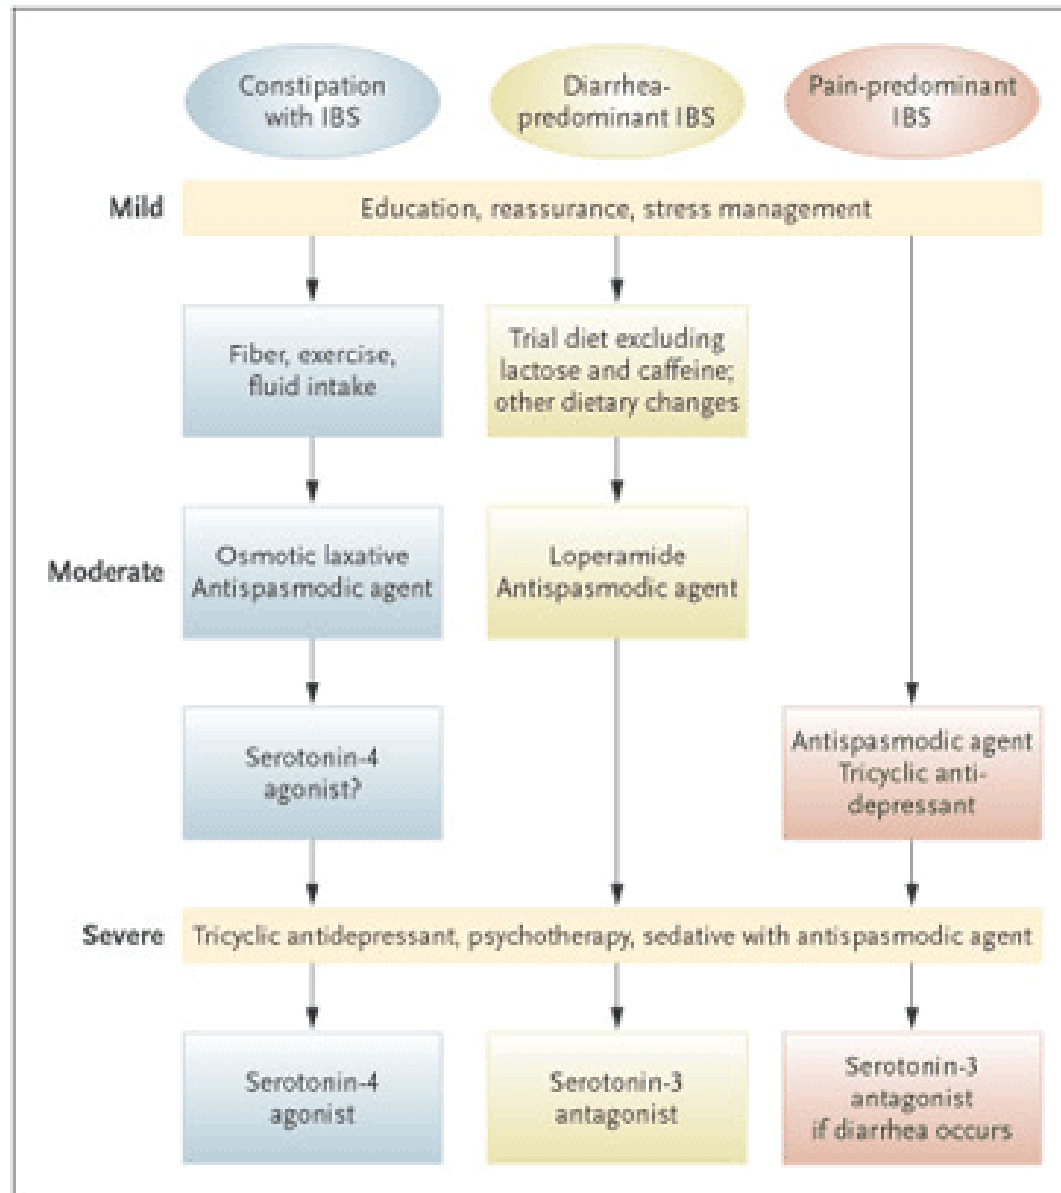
Constipation with IBS

Diarrhea-predominant IBS

Pain-predominant IBS

Mild

Education, reassurance, stress management

Fiber, exercise, fluid intake

Trial diet excluding lactose and caffeine; other dietary changes

Moderate

Osmotic laxative
Antispasmodic agent

Loperamide
Antispasmodic agent

Serotonin-4 agonist?

Antispasmodic agent
Tricyclic antidepressant

Severe

Tricyclic antidepressant, psychotherapy, sedative with antispasmodic agent

Serotonin-4 agonist

Serotonin-3 antagonist

Serotonin-3 antagonist if diarrhea occurs